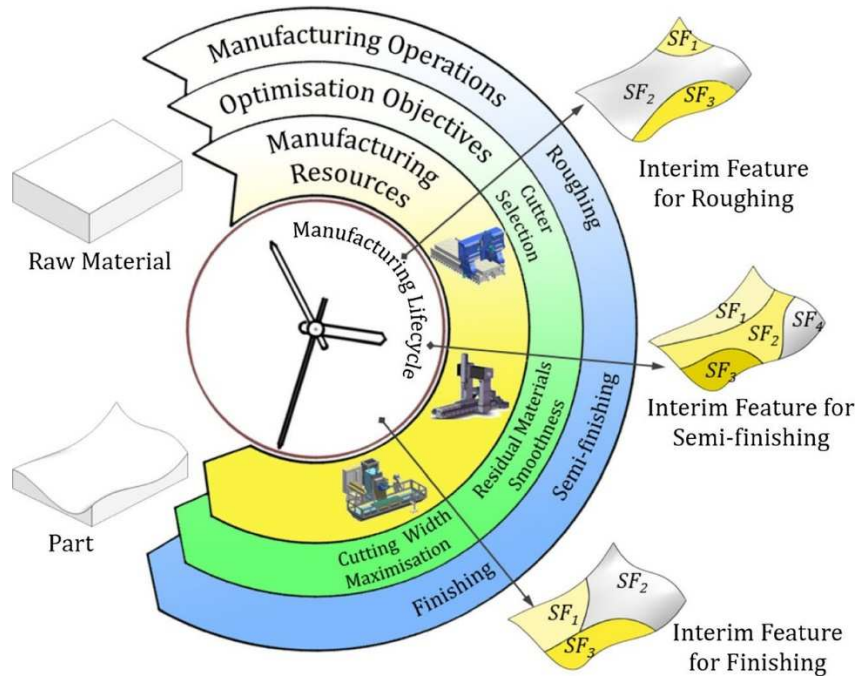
Manufacturing Operations

Optimisation Objectives

Manufacturing Resources

Raw Material

Manufacturing Lifecycle

Cutter Selection

Roughing

$SF_1$

$SF_2$

$SF_3$

Interim Feature for Roughing

$SF_1$

$SF_2$

$SF_4$

$SF_3$

Interim Feature for Semi-finishing

Residual Materials Smoothness

Semi-finishing

Part

Cutting Width Maximisation

Finishing

$SF_2$

$SF_1$

$SF_3$

Interim Feature for Finishing